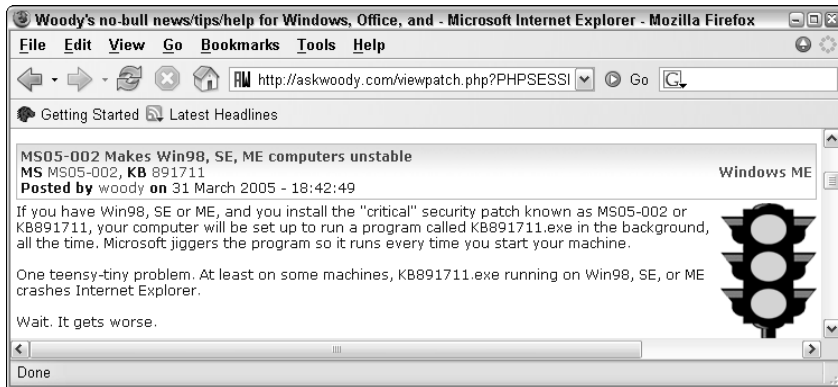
Woody's no-bull news/tips/help for Windows, Office, and - Microsoft Internet Explorer - Mozilla Firefox

File Edit View Go Bookmarks Tools Help

http://askwoody.com/viewpatch.php?PHPSESSI Go

Getting Started Latest Headlines

MS05-002 Makes Win98, SE, ME computers unstable
MS MS05-002, KB 891711
Posted by woody on 31 March 2005 - 18:42:49

Windows ME

If you have Win98, SE or ME, and you install the "critical" security patch known as MS05-002 or KB891711, your computer will be set up to run a program called KB891711.exe in the background, all the time. Microsoft jiggers the program so it runs every time you start your machine.

One teensy-tiny problem. At least on some machines, KB891711.exe running on Win98, SE, or ME crashes Internet Explorer.

Wait. It gets worse.

Done